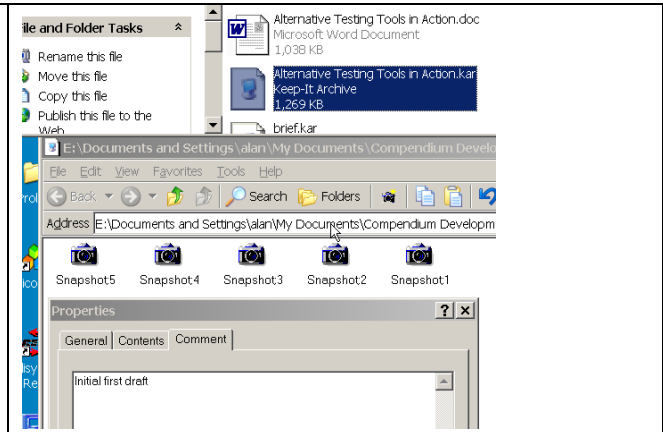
ile and Folder Tasks

Rename this file

Move this file

Copy this file

Publish this file to the Web

Alternative Testing Tools in Action.doc
Microsoft Word Document
1,038 KB

Alternative Testing Tools in Action.kar
Keep-It Archive
1,269 KB

brief.kar

E:\Documents and Settings\alan\My Documents\Compendium Develo

File Edit View Favorites Tools Help

Back Search Folders

Address E:\Documents and Settings\alan\My Documents\Compendium Developm

Snapshot5 Snapshot4 Snapshot3 Snapshot2 Snapshot1

Properties ? ×

General Contents Comment

Initial first draft

rol

ico

Re